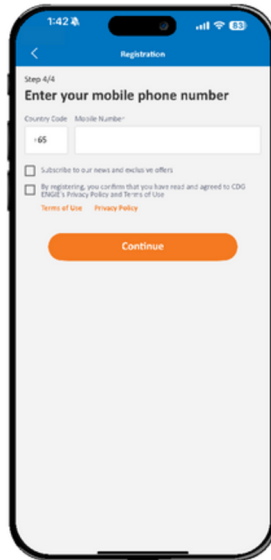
1:42

83

<

Registration

Step 4/4

Enter your mobile phone number

Country Code

Mobile Number*

+65

Subscribe to our news and exclusive offers

By registering, you confirm that you have read and agreed to CDG ENGIE's Privacy Policy and Terms of Use

Terms of Use

Privacy Policy

Continue